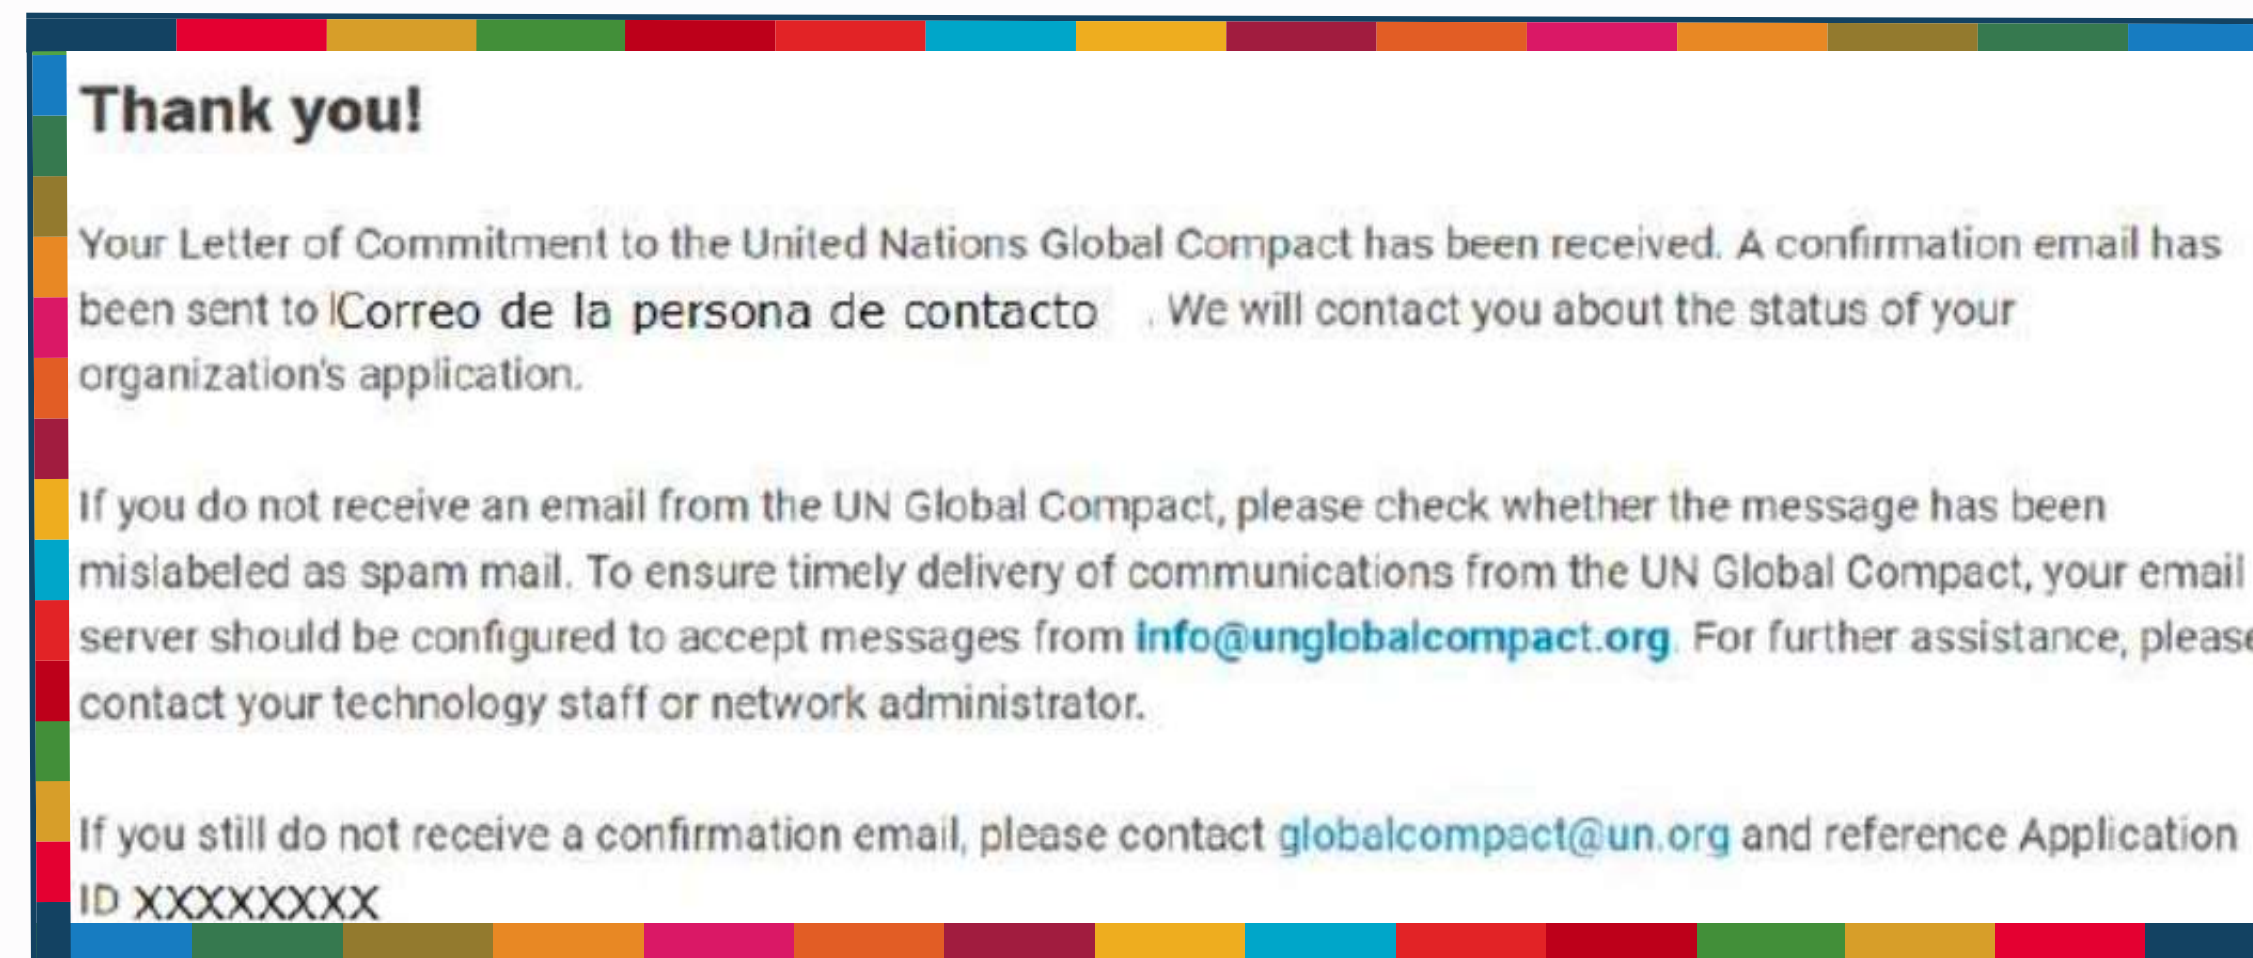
Thank you!

Your Letter of Commitment to the United Nations Global Compact has been received. A confirmation email has been sent to Correo de la persona de contacto . We will contact you about the status of your organization's application.

If you do not receive an email from the UN Global Compact, please check whether the message has been mislabeled as spam mail. To ensure timely delivery of communications from the UN Global Compact, your email server should be configured to accept messages from info@unglobalcompact.org. For further assistance, please contact your technology staff or network administrator.

If you still do not receive a confirmation email, please contact globalcompact@un.org and reference Application ID XXXXXXXX